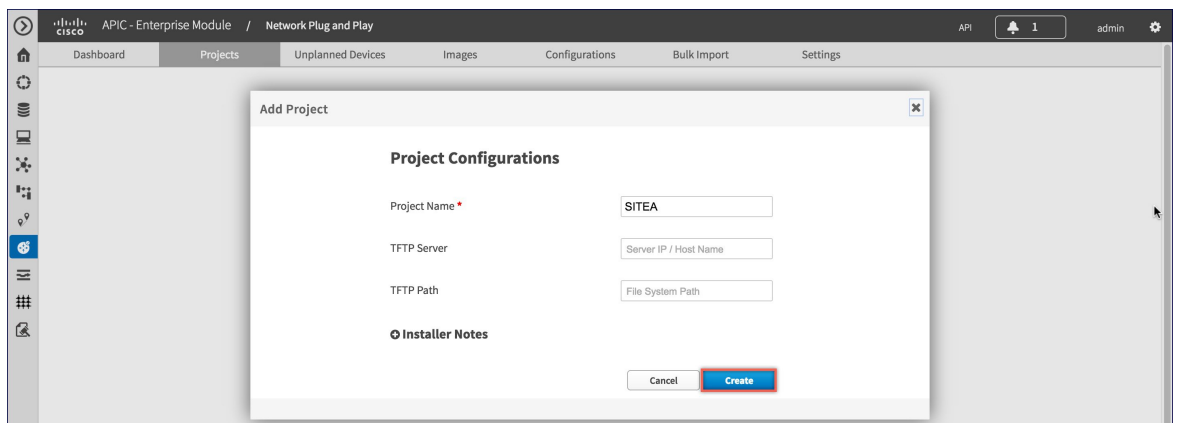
cisco APIC - Enterprise Module / Network Plug and Play

API 1 admin

Dashboard Projects Unplanned Devices Images Configurations Bulk Import Settings

Add Project

Project Configurations

Project Name *
SITEA

TFTP Server
Server IP / Host Name

TFTP Path
File System Path

Installer Notes

Cancel Create